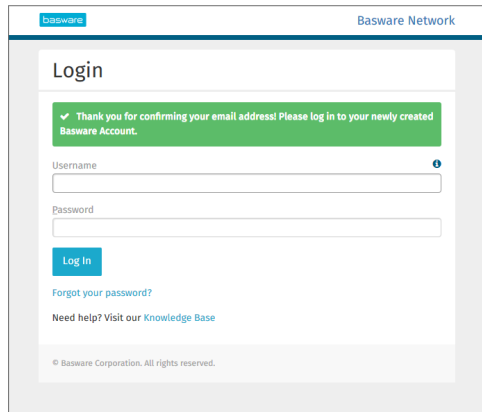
basware

Basware Network

Login

✔ Thank you for confirming your email address! Please log in to your newly created Basware Account.

Username

Password

Log In

Forgot your password?

Need help? Visit our Knowledge Base

© Basware Corporation. All rights reserved.